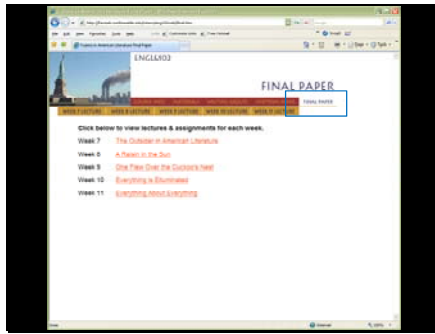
ENGL102

FINAL PAPER

FINAL PAPER

Click below to view lectures & assignments for each week.

Week 7 The Outsider in American Literature

Week 8 A Raisin in the Sun

Week 9 One Flew Over the Cuckoo's Nest

Week 10 Everything is Illuminated

Week 11 Everything about Everything